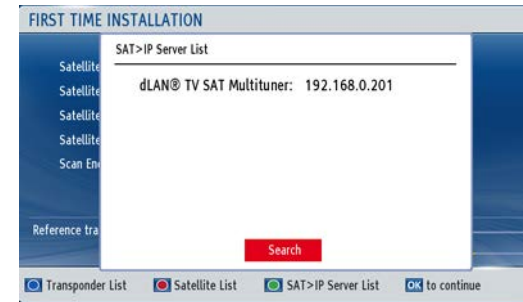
FIRST TIME INSTALLATION

Satellite
Satellite
Satellite
Satellite
Scan En

Reference tra

SAT>IP Server List

dLAN® TV SAT Multituner: 192.168.0.201

Search

Transponder List
Satellite List
SAT>IP Server List
OK to continue